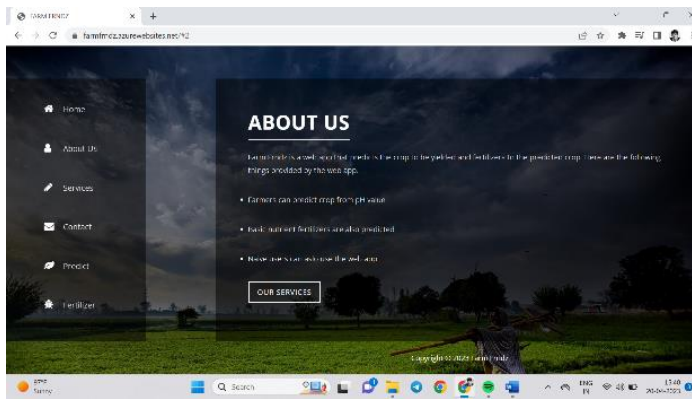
FARMFRINDZ

farmfrindz.azurewebsites.net/?2

Home

About Us

Services

Contact

Predict

Fertilizer

ABOUT US

Farmfrindz is a web app that predicts the crop to be yielded and fertilizers to the predicted crop. There are the following things enabled by the web app.

• Farmers can predict crop from pH value

• Basic nutrient fertilizers are also predicted

• New users can also use the web app

OUR SERVICES

Copyright © 2023 Farmfrindz

Search

ENG IN